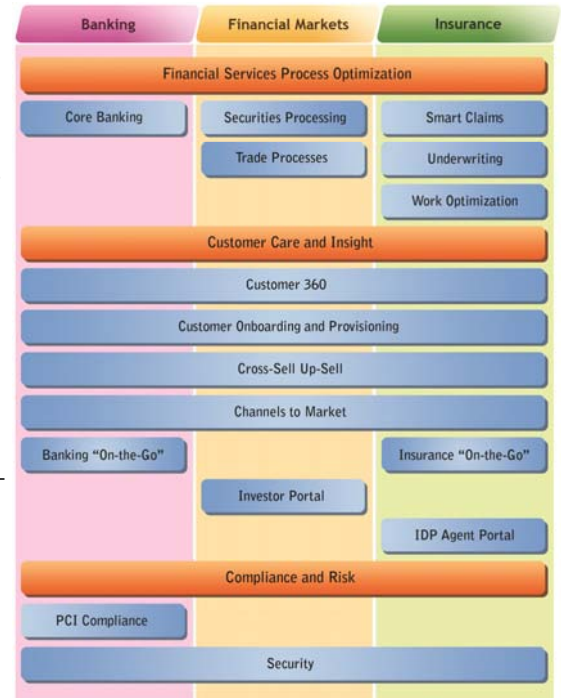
Banking
Financial Markets
Insurance

Financial Services Process Optimization

Core Banking
Securities Processing
Smart Claims
Trade Processes
Underwriting
Work Optimization

Customer Care and Insight

Customer 360

Customer Onboarding and Provisioning

Cross-Sell Up-Sell

Channels to Market

Banking “On-the-Go”
Insurance “On-the-Go”
Investor Portal
IDP Agent Portal

Compliance and Risk

PCI Compliance

Security